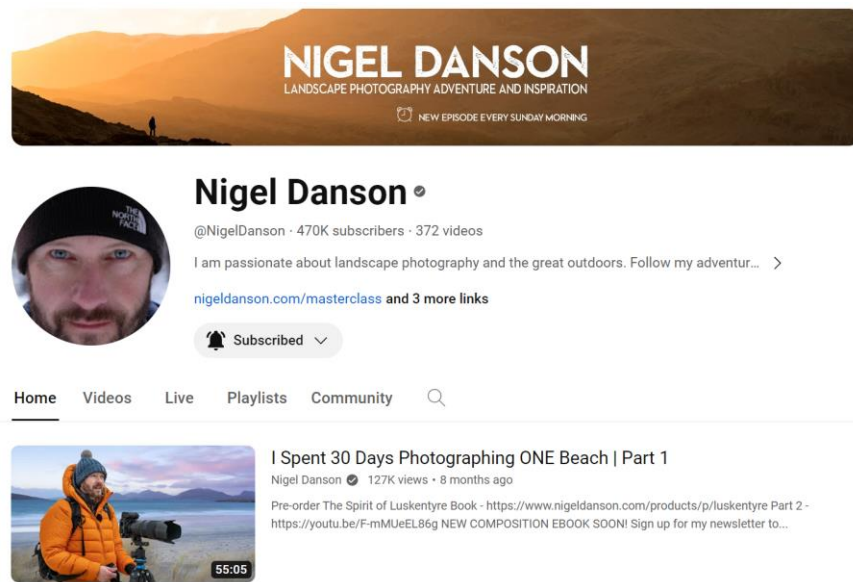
NIGEL DANSON
LANDSCAPE PHOTOGRAPHY ADVENTURE AND INSPIRATION
NEW EPISODE EVERY SUNDAY MORNING

THE NORTH FACE

Nigel Danson
@NigelDanson · 470K subscribers · 372 videos
I am passionate about landscape photography and the great outdoors. Follow my adventur... >
nigeldanson.com/masterclass and 3 more links
Subscribed

Home Videos Live Playlists Community

55:05
I Spent 30 Days Photographing ONE Beach | Part 1
Nigel Danson · 127K views • 8 months ago
Pre-order The Spirit of Luskentyre Book - https://www.nigeldanson.com/products/p/luskentyre Part 2 - https://youtu.be/F-mMUeEL86g NEW COMPOSITION EBOOK SOON! Sign up for my newsletter to...